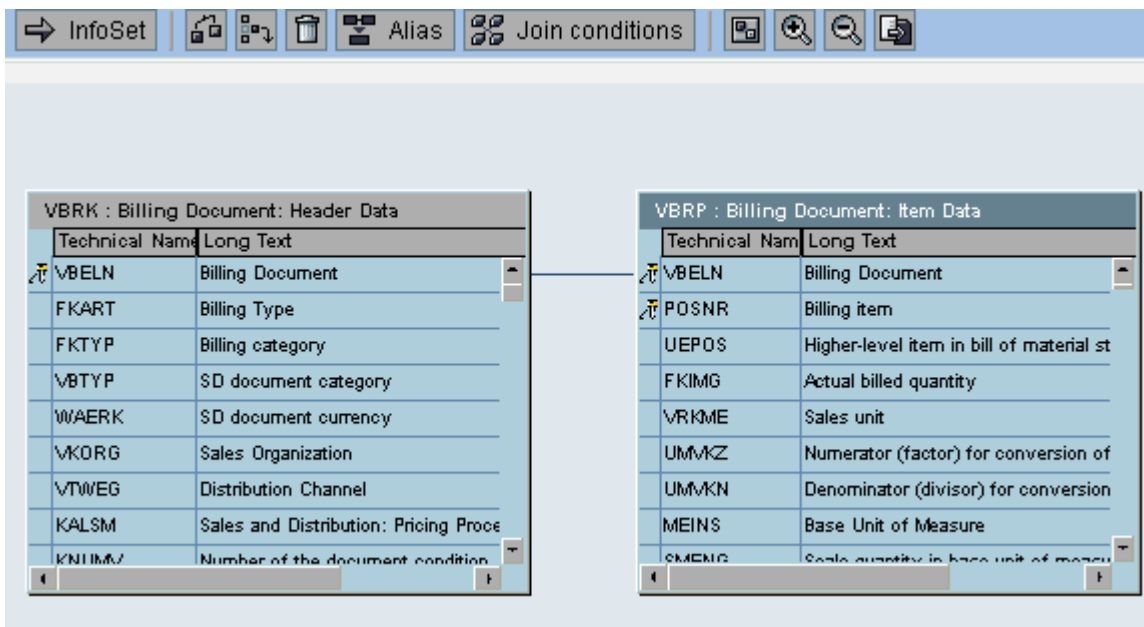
InfoSet | Alias | Join conditions

VBRK : Billing Document: Header Data

| Technical Name | Long Text |
|---|---|
| VBELN | Billing Document |
| FKART | Billing Type |
| FKTYP | Billing category |
| VBTYP | SD document category |
| WAERK | SD document currency |
| VKORG | Sales Organization |
| VTWEG | Distribution Channel |
| KALSM | Sales and Distribution: Pricing Proce |
| KNUMV | Number of the document condition |

VBRP : Billing Document: Item Data

| Technical Nam | Long Text |
|---|---|
| VBELN | Billing Document |
| POSNR | Billing item |
| UEPOS | Higher-level item in bill of material st |
| FKIMG | Actual billed quantity |
| VRKME | Sales unit |
| UMVKZ | Numerator (factor) for conversion of |
| UMVKN | Denominator (divisor) for conversion |
| MEINS | Base Unit of Measure |
| SMENG | Scale quantity in base unit of measu |